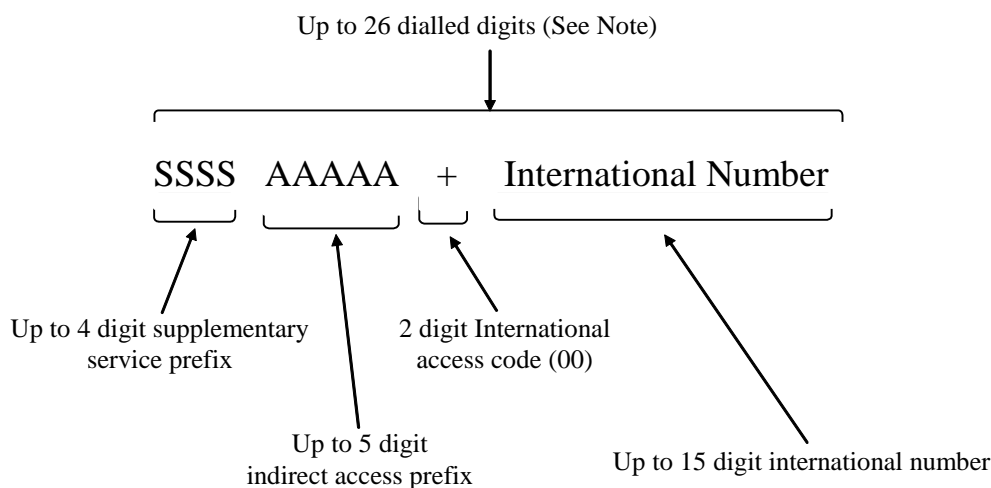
Up to 26 dialled digits (See Note)

SSSS AAAAA + International Number

Up to 4 digit supplementary service prefix

2 digit International access code (00)

Up to 5 digit indirect access prefix

Up to 15 digit international number